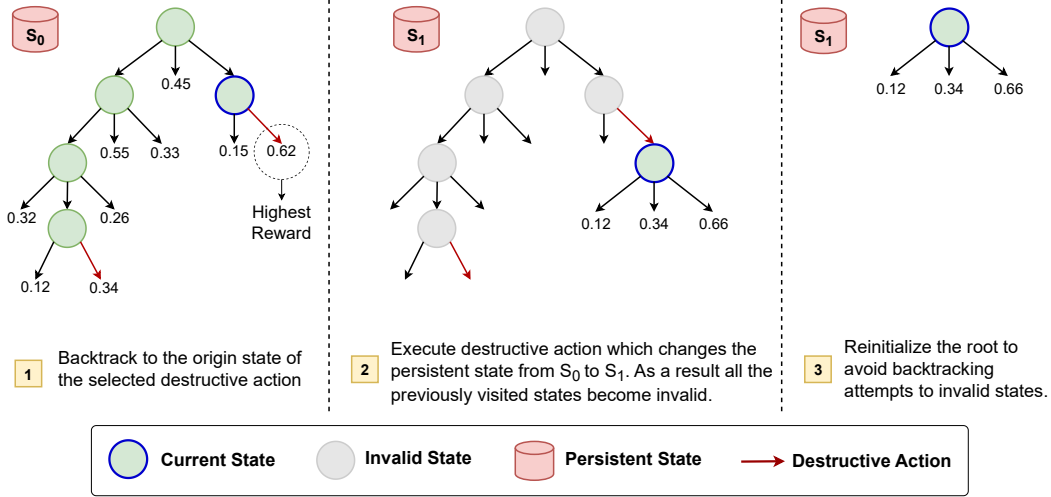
$S_0$

0.45

0.55 0.33

0.15 0.62

Highest Reward

0.32 0.26

0.12 0.34

1 Backtrack to the origin state of the selected destructive action

$S_1$

0.12 0.34 0.66

2 Execute destructive action which changes the persistent state from $S_0$ to $S_1$. As a result all the previously visited states become invalid.

$S_1$

0.12 0.34 0.66

3 Reinitialize the root to avoid backtracking attempts to invalid states.

Current State Invalid State Persistent State Destructive Action